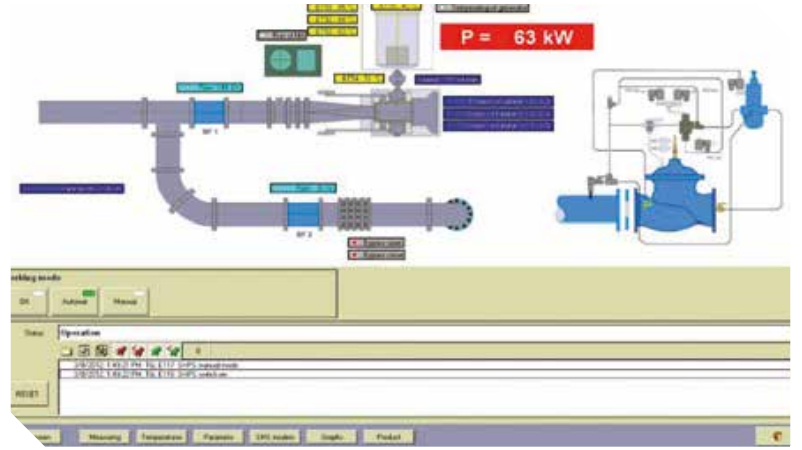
P = 63 kW

RP 1

RP 2

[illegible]orking mode

Off

Automat

Manual

Status

Operation

0

2/8/2012 1:49:27 PM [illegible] SHPS manual mode

2/8/2012 1:49:27 PM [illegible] SHPS switch on

RESET

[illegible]

Measuring

Temperature

Parameter

SHS modes

Graphs

Product